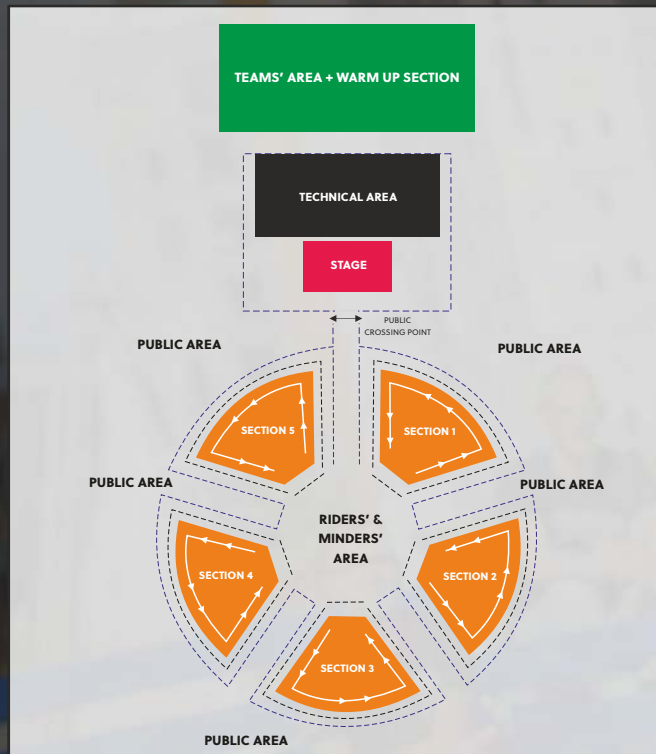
TEAMS' AREA + WARM UP SECTION

TECHNICAL AREA

STAGE

PUBLIC CROSSING POINT

PUBLIC AREA

PUBLIC AREA

SECTION 5

SECTION 1

PUBLIC AREA

PUBLIC AREA

RIDERS' & MINDERS' AREA

SECTION 4

SECTION 2

SECTION 3

PUBLIC AREA